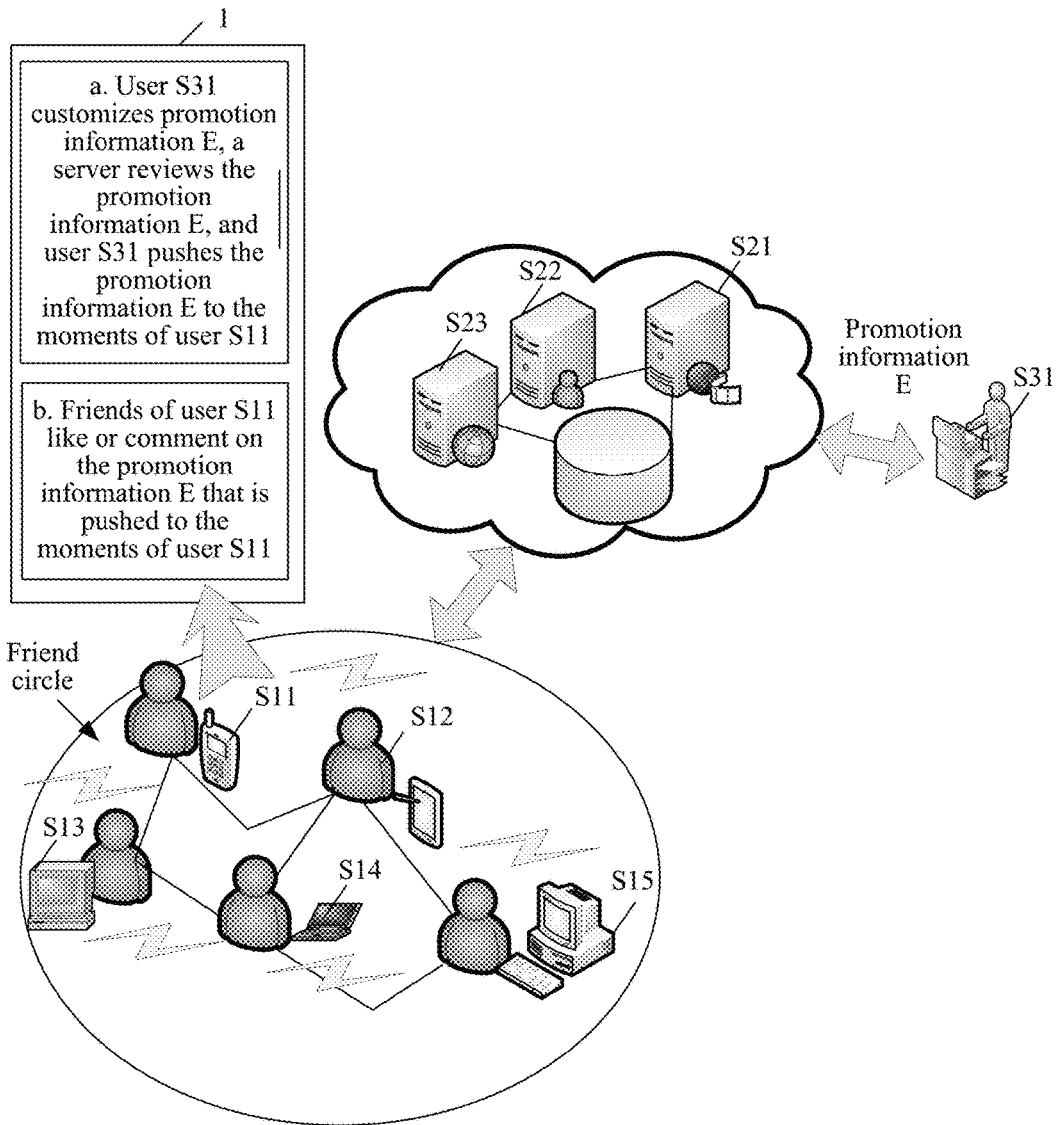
1

a. User S31 customizes promotion information E, a server reviews the promotion information E, and user S31 pushes the promotion information E to the moments of user S11

b. Friends of user S11 like or comment on the promotion information E that is pushed to the moments of user S11

S21

S22

S23

Promotion information E

S31

Friend circle

S11

S12

S13

S14

S15